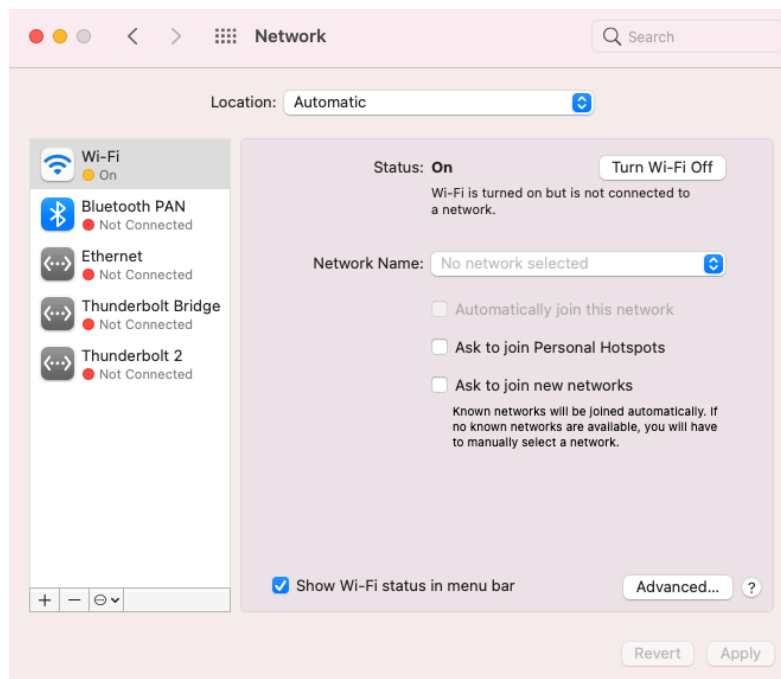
Network

Search

Location: Automatic

Wi-Fi
On

Bluetooth PAN
Not Connected

Ethernet
Not Connected

Thunderbolt Bridge
Not Connected

Thunderbolt 2
Not Connected

+ −

Status: On

Turn Wi-Fi Off

Wi-Fi is turned on but is not connected to a network.

Network Name: No network selected

Automatically join this network

Ask to join Personal Hotspots

Ask to join new networks

Known networks will be joined automatically. If no known networks are available, you will have to manually select a network.

Show Wi-Fi status in menu bar

Advanced...

?

Revert

Apply